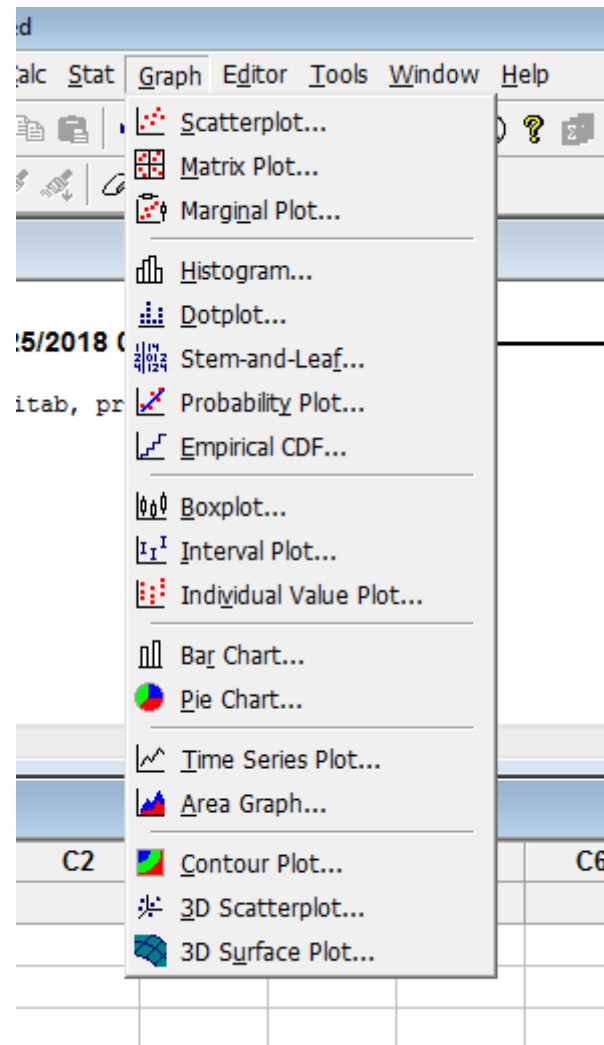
d

alc Stat Graph Editor Tools Window Help

Scatterplot...
Matrix Plot...
Marginal Plot...

Histogram...
Dotplot...
Stem-and-Leaf...
Probability Plot...
Empirical CDF...

Boxplot...
Interval Plot...
Individual Value Plot...

Bar Chart...
Pie Chart...

Time Series Plot...
Area Graph...

Contour Plot...
3D Scatterplot...
3D Surface Plot...

25/2018 (

itab, pr

C2

C6